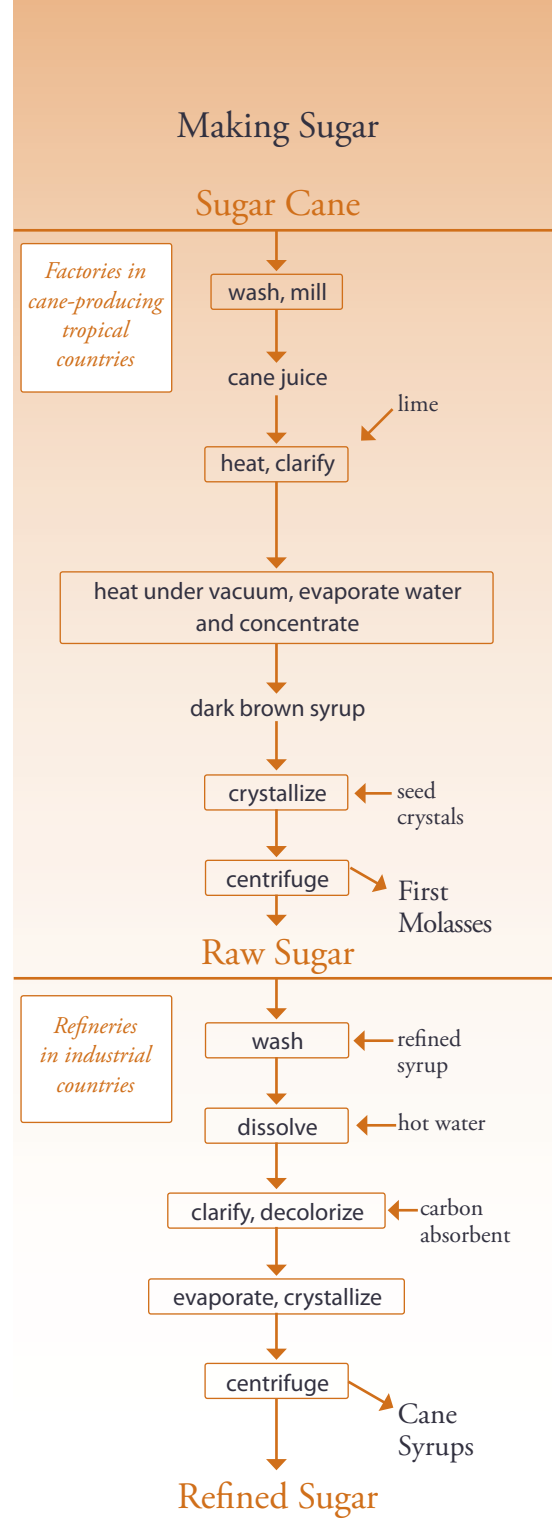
Making Sugar

Sugar Cane

Factories in cane-producing tropical countries

wash, mill

cane juice

lime

heat, clarify

heat under vacuum, evaporate water and concentrate

dark brown syrup

crystallize

seed crystals

centrifuge

First Molasses

Raw Sugar

Refineries in industrial countries

wash

refined syrup

dissolve

hot water

clarify, decolorize

carbon absorbent

evaporate, crystallize

centrifuge

Cane Syrups

Refined Sugar